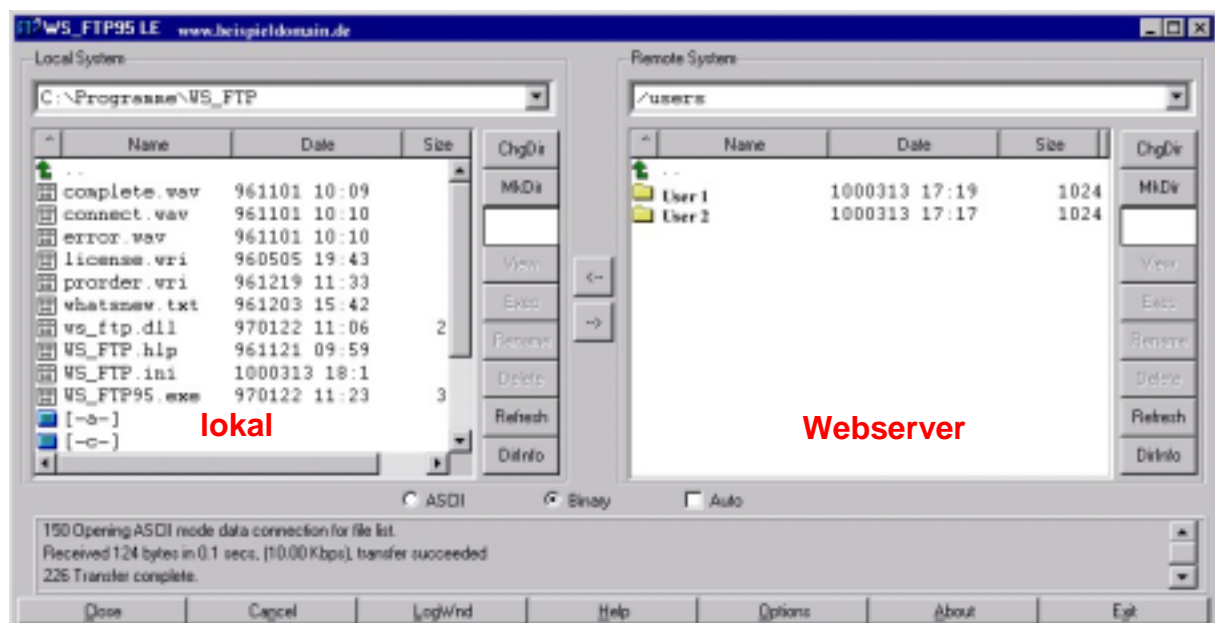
WS_FTP95 LE www.beispieldomain.de

Local System

C:\Programme\WS_FTP

| Name | Date | Size |
|---|---|---|
| .. | | |
| complete.wav | 961101 10:09 | |
| connect.wav | 961101 10:10 | |
| error.wav | 961101 10:10 | |
| license.wri | 960505 19:43 | |
| prorder.wri | 961219 11:33 | |
| whatsnew.txt | 961203 15:42 | |
| ws_ftp.dll | 970122 11:06 | 2 |
| WS_FTP.hlp | 961121 09:59 | |
| WS_FTP.ini | 1000313 18:1 | |
| WS_FTP95.exe | 970122 11:23 | 3 |
| [-a-] | | |
| [-c-] | | |

lokal

ChgDir
MkDir
View
Exec
Rename
Delete
Refresh
DirInfo

<--
-->

Remote System

/users

| Name | Date | Size |
|---|---|---|
| .. | | |
| User 1 | 1000313 17:19 | 1024 |
| User 2 | 1000313 17:17 | 1024 |

Webserver

ChgDir
MkDir
View
Exec
Rename
Delete
Refresh
DirInfo

ASCII Binary Auto

150 Opening ASCII mode data connection for file list.
Received 124 bytes in 0.1 secs, (10.00 Kbps), transfer succeeded
226 Transfer complete.

Close Cancel LogWnd Help Options About Exit